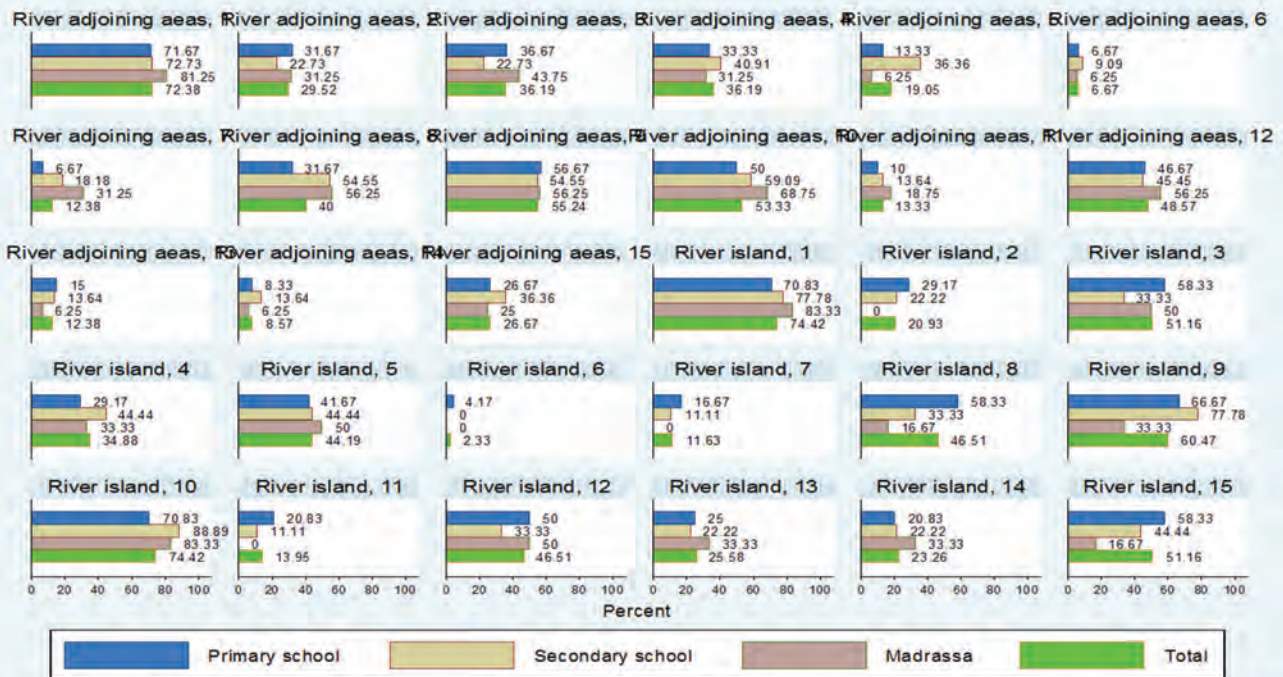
River adjoining aeas, 1
71.67
72.73
81.25
72.38

River adjoining aeas, 2
31.67
22.73
31.25
29.52

River adjoining aeas, 3
36.67
22.73
43.75
36.19

River adjoining aeas, 4
33.33
40.91
31.25
36.19

River adjoining aeas, 5
13.33
36.36
6.25
19.05

River adjoining aeas, 6
6.67
9.09
6.25
6.67

River adjoining aeas, 7
6.67
18.18
31.25
12.38

River adjoining aeas, 8
31.67
54.55
56.25
40

River adjoining aeas, 9
56.67
54.55
56.25
55.24

River adjoining aeas, 10
50
59.09
68.75
53.33

River adjoining aeas, 11
10
13.64
18.75
13.33

River adjoining aeas, 12
46.67
45.45
56.25
48.57

River adjoining aeas, 13
15
13.64
6.25
12.38

River adjoining aeas, 14
8.33
13.64
6.25
8.57

River adjoining aeas, 15
26.67
36.36
25
26.67

River island, 1
70.83
77.78
83.33
74.42

River island, 2
29.17
22.22
0
20.93

River island, 3
58.33
33.33
50
51.16

River island, 4
29.17
44.44
33.33
34.88

River island, 5
41.67
44.44
50
44.19

River island, 6
4.17
0
0
2.33

River island, 7
16.67
11.11
0
11.63

River island, 8
58.33
33.33
16.67
46.51

River island, 9
66.67
77.78
33.33
60.47

River island, 10
70.83
88.89
83.33
74.42

River island, 11
20.83
11.11
0
13.95

River island, 12
50
33.33
50
46.51

River island, 13
25
22.22
33.33
25.58

River island, 14
20.83
22.22
33.33
23.26

River island, 15
58.33
44.44
16.67
51.16

0 20 40 60 80 100
Percent

Primary school
Secondary school
Madrassa
Total